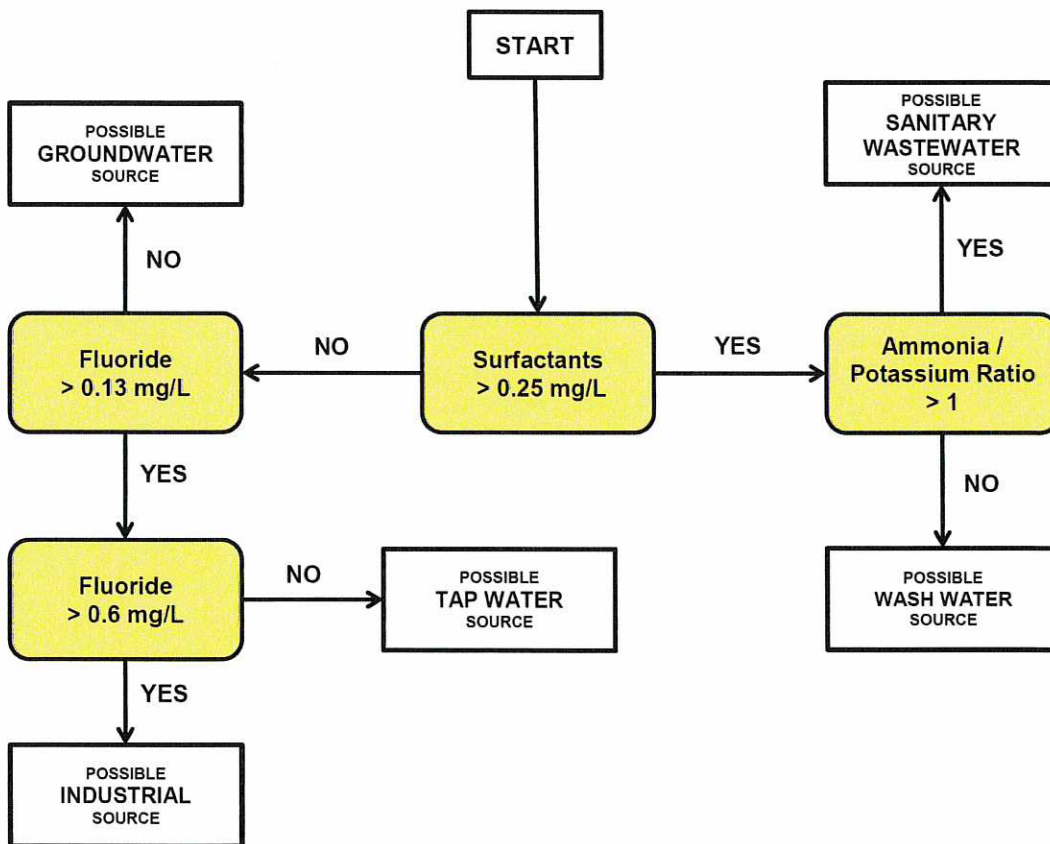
START

POSSIBLE
GROUNDWATER
SOURCE

POSSIBLE
SANITARY
WASTEWATER
SOURCE

NO

YES

Fluoride
> 0.13 mg/L

NO

Surfactants
> 0.25 mg/L

YES

Ammonia /
Potassium Ratio
> 1

YES

NO

Fluoride
> 0.6 mg/L

NO

POSSIBLE
TAP WATER
SOURCE

POSSIBLE
WASH WATER
SOURCE

YES

POSSIBLE
INDUSTRIAL
SOURCE